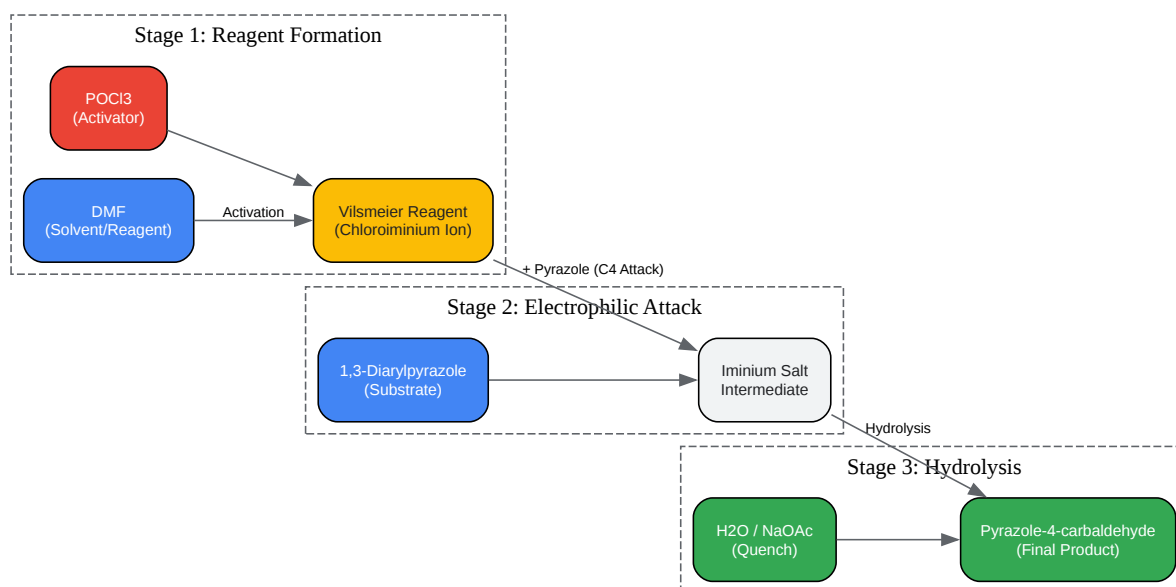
Stage 1: Reagent Formation

POCl3
(Activator)

DMF
(Solvent/Reagent)

Activation

Vilsmeier Reagent
(Chloroiminium Ion)

+ Pyrazole (C4 Attack)

Stage 2: Electrophilic Attack

1,3-Diarylpyrazole
(Substrate)

Iminium Salt
Intermediate

Hydrolysis

Stage 3: Hydrolysis

H2O / NaOAc
(Quench)

Pyrazole-4-carbaldehyde
(Final Product)